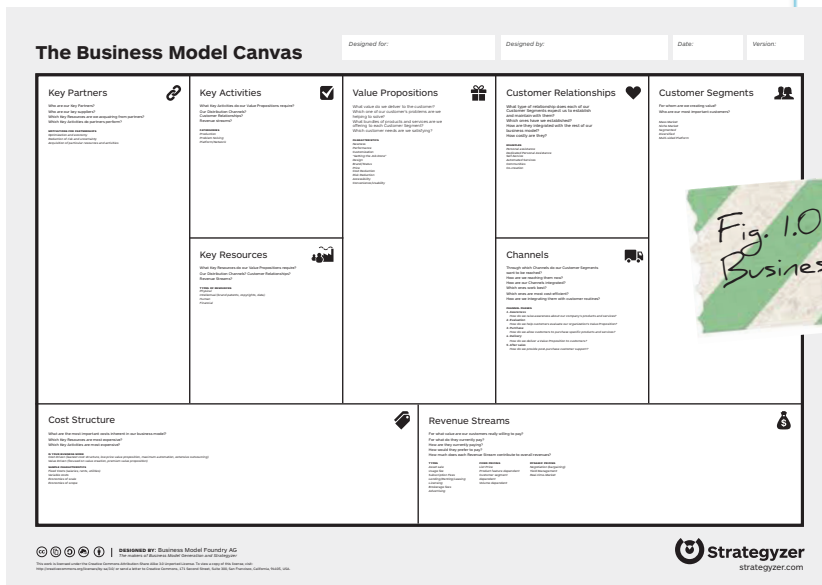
The Business Model Canvas

Designed for:

Designed by:

Date:

Version:

Key Partners

Who are our Key Partners?
Who are our key suppliers?
Which Key Resources are we acquiring from partners?
Which Key Activities do partners perform?

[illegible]

Key Activities

What Key Activities do our Value Propositions require?
Our Distribution Channels?
Customer Relationships?
Revenue streams?

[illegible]

Value Propositions

What value do we deliver to the customer?
Which one of our customer's problems are we helping to solve?
What bundles of products and services are we offering to each Customer Segment?
Which customer needs are we satisfying?

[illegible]

Customer Relationships

What type of relationship does each of our Customer Segments expect us to establish and maintain with them?
Which ones have we established?
How are they integrated with the rest of our business model?
How costly are they?

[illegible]

Customer Segments

For whom are we creating value?
Who are our most important customers?

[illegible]

Key Resources

What Key Resources do our Value Propositions require?
Our Distribution Channels? Customer Relationships?
Revenue Streams?

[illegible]

Channels

Through which Channels do our Customer Segments want to be reached?
How are we reaching them now?
How are our Channels integrated?
Which ones work best?
Which ones are most cost-efficient?
How are we integrating them with customer routines?

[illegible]

Fig. 1.0
Busines

Cost Structure

What are the most important costs inherent in our business model?
Which Key Resources are most expensive?
Which Key Activities are most expensive?

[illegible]

Revenue Streams

For what value are our customers really willing to pay?
For what do they currently pay?
How are they currently paying?
How would they prefer to pay?
How much does each Revenue Stream contribute to overall revenues?

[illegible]

DESIGNED BY: Business Model Foundry AG
The makers of Business Model Generation and Strategyzer

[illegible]

Strategyzer
strategyzer.com